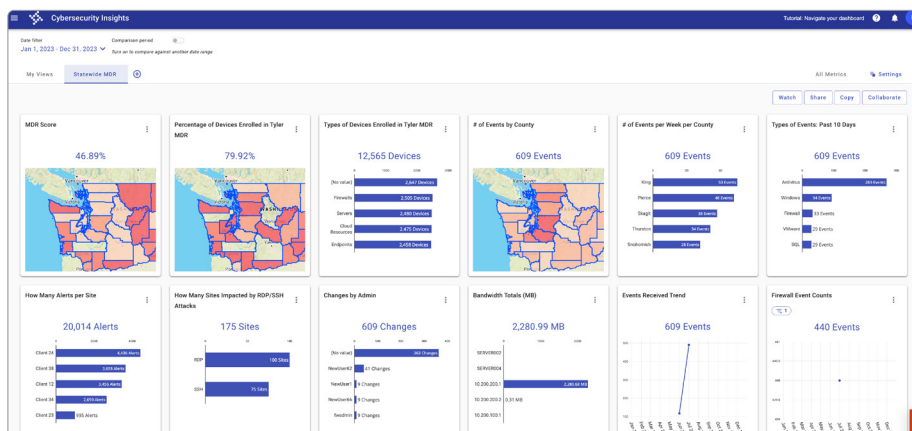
Cybersecurity Insights

Tutorial: Navigate your dashboard

Date filter
Jan 1, 2023 - Dec 31, 2023

Comparison period
Turn on to compare against another date range

My Views

Statewide MDR

All Metrics

Settings

Watch

Share

Copy

Collaborate

MDR Score

46.89%

Percentage of Devices Enrolled in Tyler MDR

79.92%

Types of Devices Enrolled in Tyler MDR

12,565 Devices

(No value) 2,647 Devices
Firewalls 2,505 Devices
Servers 2,490 Devices
Cloud Resources 2,475 Devices
Endpoints 2,459 Devices

# of Events by County

609 Events

# of Events per Week per County

609 Events

King 53 Events
Pierce 46 Events
Skagit 35 Events
Thurston 34 Events
Snohomish 28 Events

Types of Events: Past 10 Days

609 Events

Antivirus 384 Events
Windows 54 Events
Firewall 33 Events
VMware 29 Events
SQL 29 Events

How Many Alerts per Site

20,014 Alerts

Client 24 8,436 Alerts
Client 38 3,654 Alerts
Client 12 2,452 Alerts
Client 34 2,659 Alerts
Client 23 935 Alerts

How Many Sites Impacted by RDP/SSH Attacks

175 Sites

RDP 100 Sites
SSH 75 Sites

Changes by Admin

609 Changes

(No value) 363 Changes
NewUser62 41 Changes
NewUser1 9 Changes
NewUser46 9 Changes
fwadmin 9 Changes

Bandwidth Totals (MB)

2,280.99 MB

SERVER002
SERVER004
10.200.200.1 2,280.68 MB
10.200.200.2 0.31 MB
10.200.100.1

Events Received Trend

609 Events

Firewall Event Counts

1

440 Events